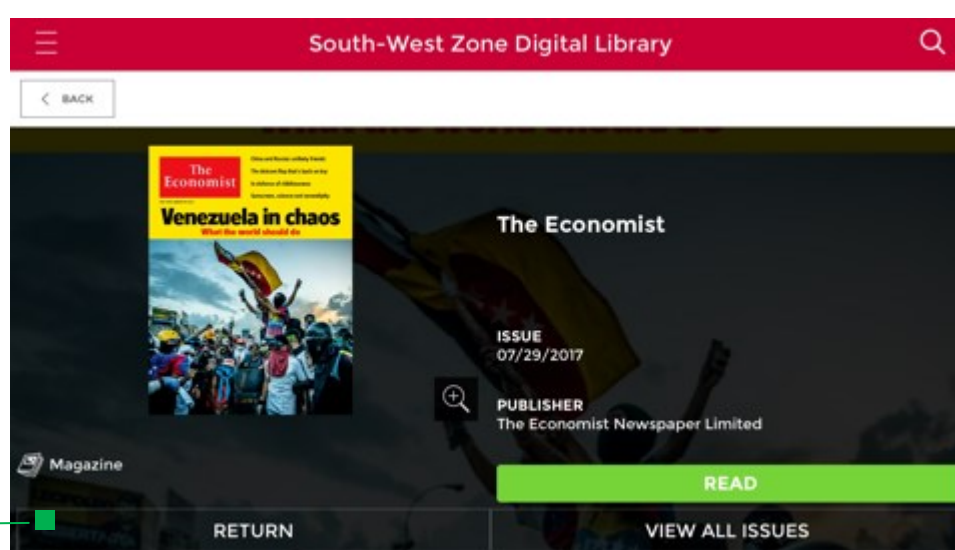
South-West Zone Digital Library

BACK

The Economist

Venezuela in chaos
What the world should do

The Economist

ISSUE
07/29/2017

PUBLISHER
The Economist Newspaper Limited

Magazine

READ

RETURN

VIEW ALL ISSUES